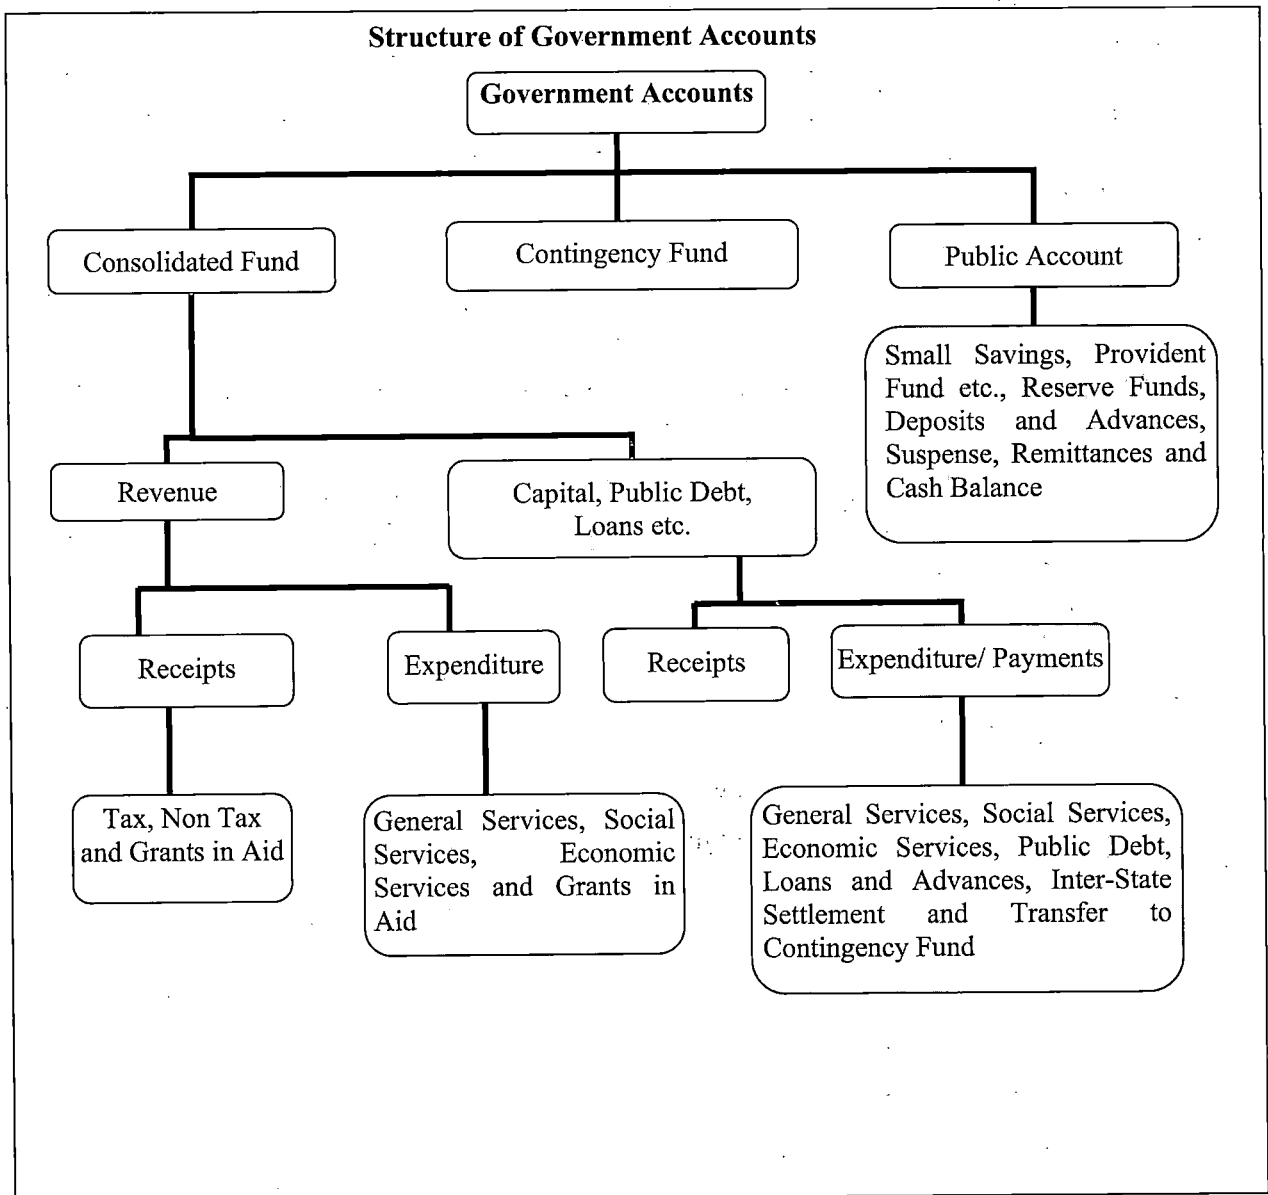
Structure of Government Accounts

Government Accounts

Consolidated Fund

Contingency Fund

Public Account

Small Savings, Provident Fund etc., Reserve Funds, Deposits and Advances, Suspense, Remittances and Cash Balance

Revenue

Capital, Public Debt, Loans etc.

Receipts

Expenditure

Receipts

Expenditure/ Payments

Tax, Non Tax and Grants in Aid

General Services, Social Services, Economic Services and Grants in Aid

General Services, Social Services, Economic Services, Public Debt, Loans and Advances, Inter-State Settlement and Transfer to Contingency Fund